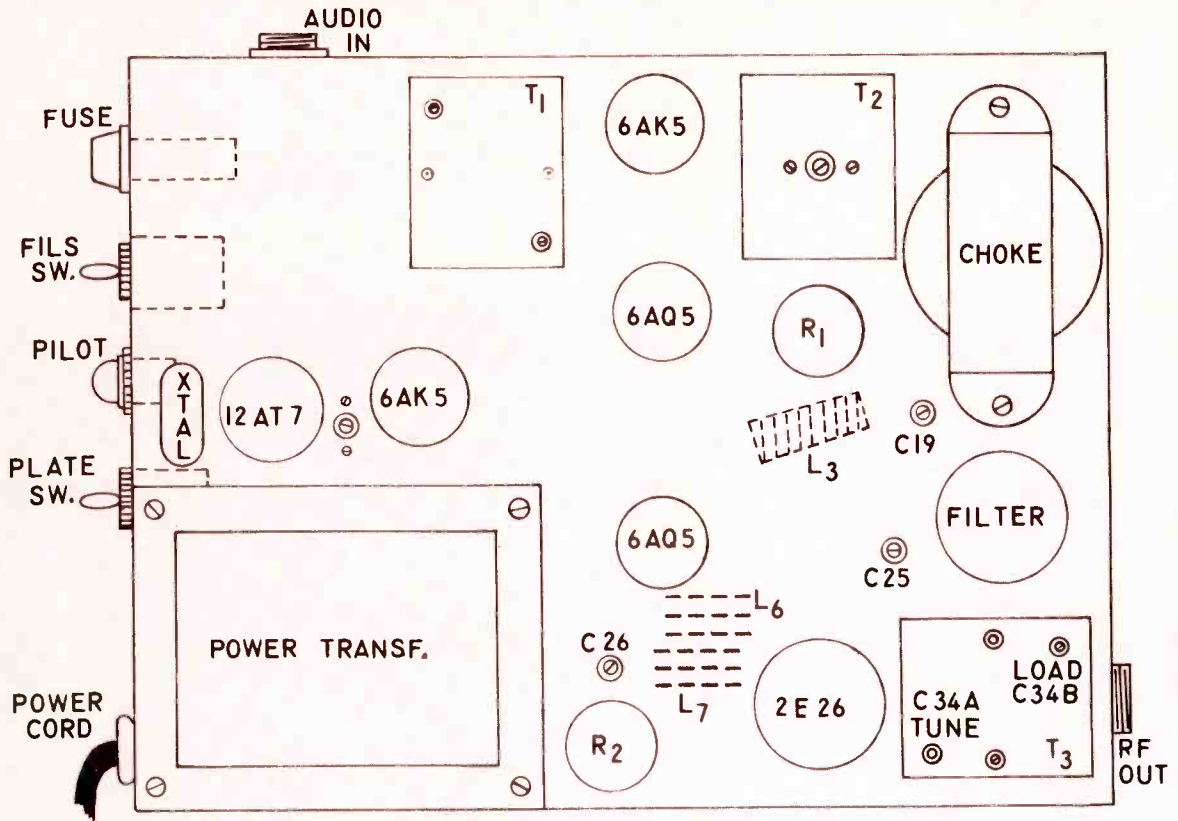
AUDIO IN

FUSE

$T_1$

6AK5

$T_2$

CHOKE

FILS SW.

6AQ5

$R_1$

PILOT

XTAL

12 AT 7

6AK5

$L_3$

C19

PLATE SW.

FILTER

6AQ5

C25

$L_6$

POWER TRANSF.

C 26

$L_7$

2E26

C34A TUNE

LOAD C34B

POWER CORD

$R_2$

$T_3$

RF OUT